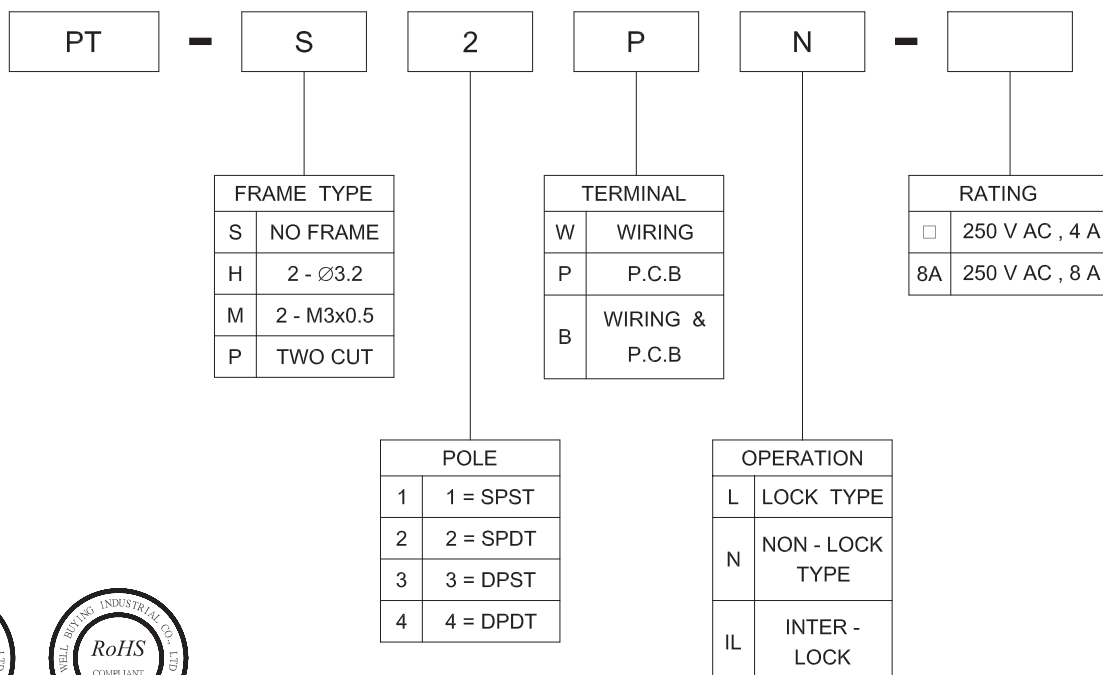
PT - S 2 P N -

| FRAME TYPE | |
|---|---|
| S | NO FRAME |
| H | 2 - ∅3.2 |
| M | 2 - M3x0.5 |
| P | TWO CUT |

| TERMINAL | |
|---|---|
| W | WIRING |
| P | P.C.B |
| B | WIRING & P.C.B |

| RATING | |
|---|---|
| □ | 250 V AC , 4 A |
| 8A | 250 V AC , 8 A |

| POLE | |
|---|---|
| 1 | 1 = SPST |
| 2 | 2 = SPDT |
| 3 | 3 = DPST |
| 4 | 4 = DPDT |

| OPERATION | |
|---|---|
| L | LOCK TYPE |
| N | NON - LOCK TYPE |
| IL | INTER - LOCK |

WELL BUYING INDUSTRIAL CO., LTD
RoHS
COMPLIANT